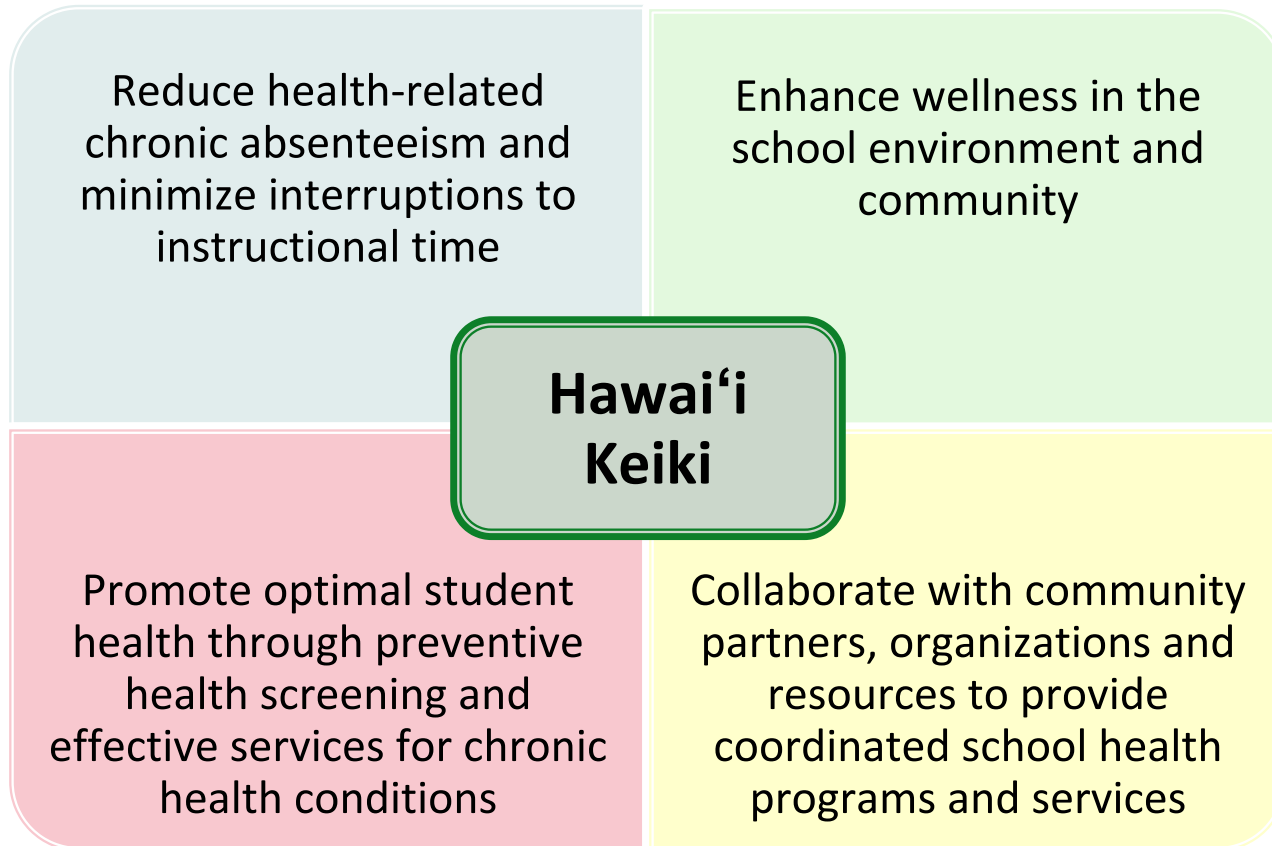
Reduce health-related chronic absenteeism and minimize interruptions to instructional time

Enhance wellness in the school environment and community

Hawaiʻi Keiki

Promote optimal student health through preventive health screening and effective services for chronic health conditions

Collaborate with community partners, organizations and resources to provide coordinated school health programs and services